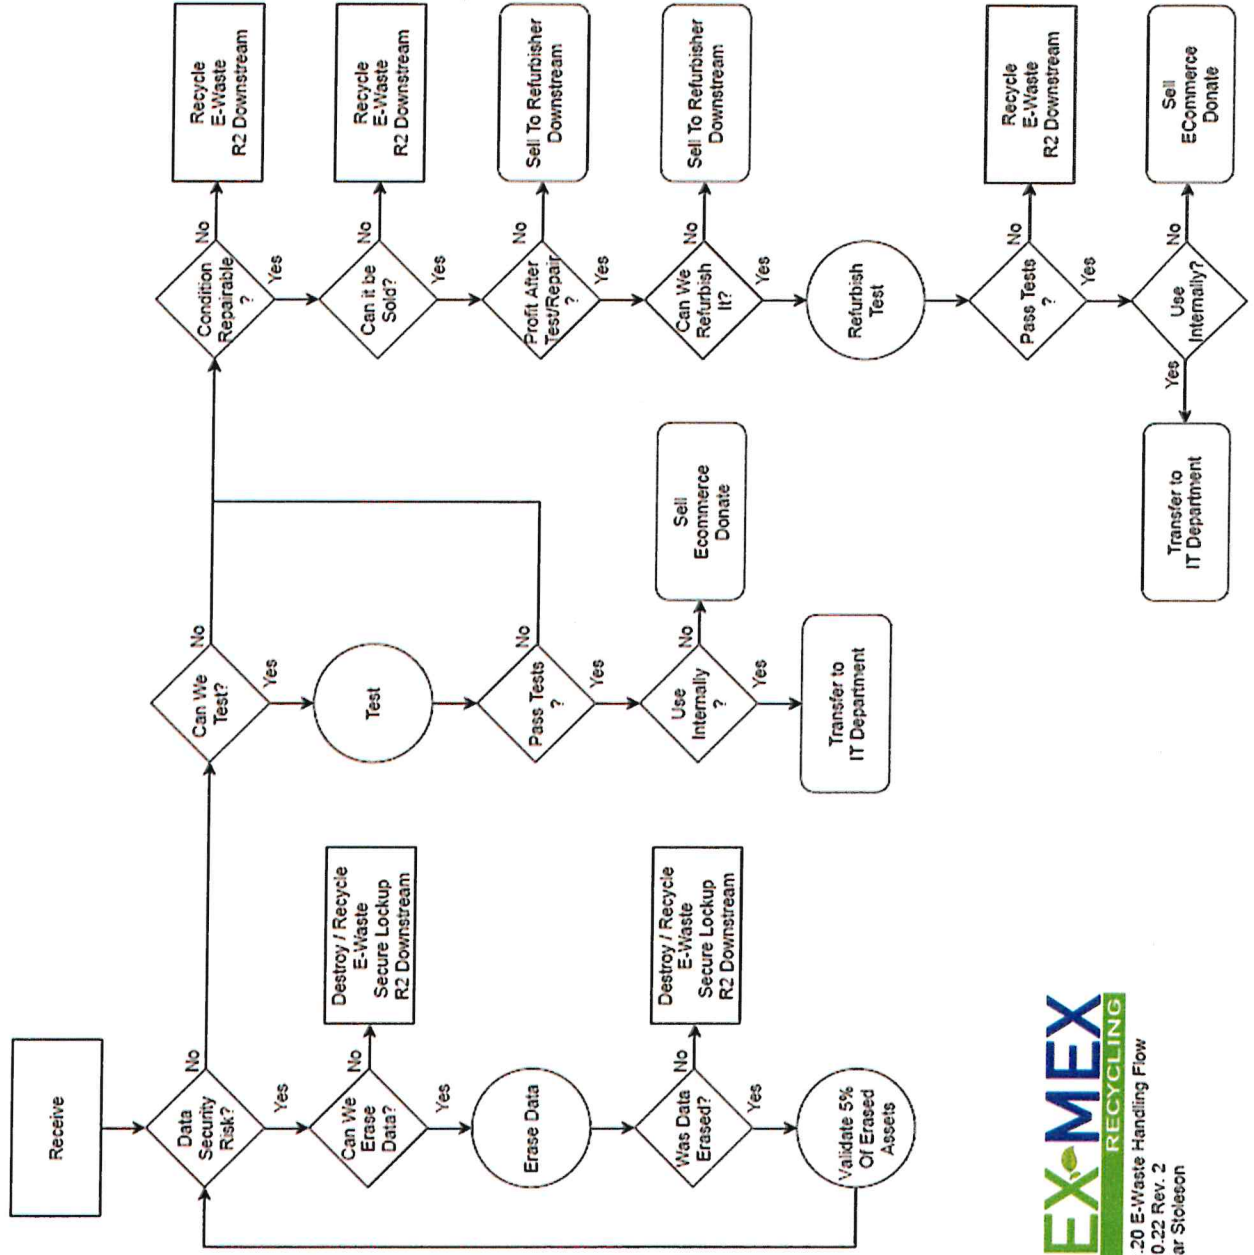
Receive

Data Security Risk?

Yes

No

Can We Erase Data?

No

Destroy / Recycle E-Waste Secure Lockup R2 Downstream

Yes

Erase Data

Was Data Erased?

No

Destroy / Recycle E-Waste Secure Lockup R2 Downstream

Yes

Validate 5% Of Erased Assets

Can We Test?

No

Yes

Test

Pass Tests ?

No

Yes

Use Internally ?

No

Sell Ecommerce Donate

Yes

Transfer to IT Department

Condition Repairable ?

No

Recycle E-Waste R2 Downstream

Yes

Can it be Sold?

No

Recycle E-Waste R2 Downstream

Yes

Profit After Test/Repair ?

No

Sell To Refurbisher Downstream

Yes

Can We Refurbish It?

No

Sell To Refurbisher Downstream

Yes

Refurbish Test

Pass Tests ?

No

Recycle E-Waste R2 Downstream

Yes

Use Internally?

No

Sell ECommerce Donate

Yes

Transfer to IT Department

EX-MEX RECYCLING

.20 E-Waste Handling Flow
0.22 Rev. 2
ar Stoleson